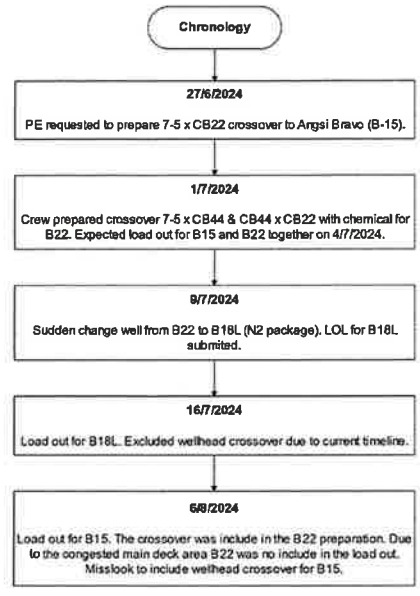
Chronology

27/6/2024

PE requested to prepare 7-5 x CB22 crossover to Argsi Bravo (B-15).

1/7/2024

Crew prepared crossover 7-5 x CB44 & CB44 x CB22 with chemical for B22. Expected load out for B15 and B22 together on 4/7/2024.

9/7/2024

Sudden change well from B22 to B18L (N2 package). LOL for B18L submited.

16/7/2024

Load out for B18L. Excluded wellhead crossover due to current timeline.

6/8/2024

Load out for B15. The crossover was include in the B22 preparation. Due to the congested main deck area B22 was no include in the load out. Misslook to include wellhead crossover for B15.